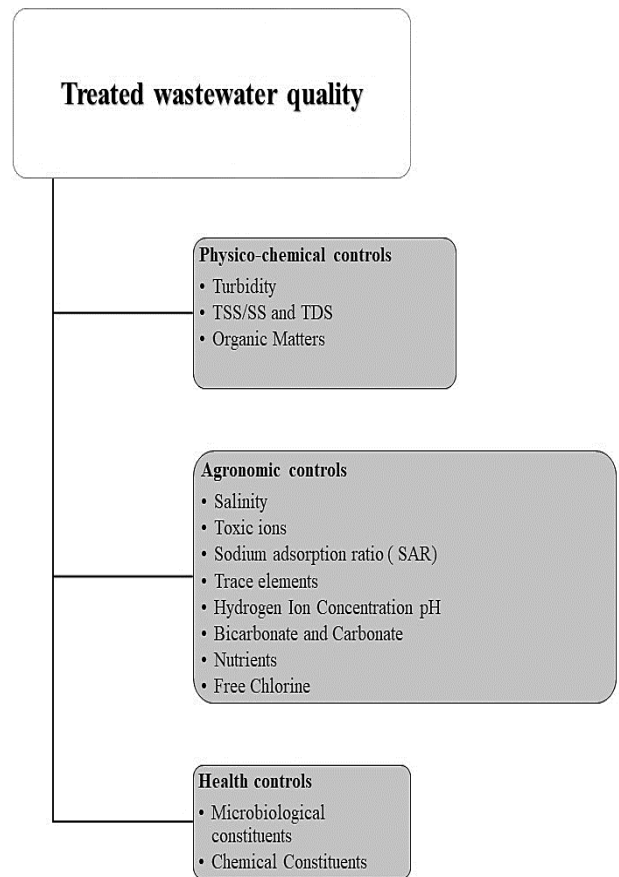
Treated wastewater quality

Physico-chemical controls
• Turbidity
• TSS/SS and TDS
• Organic Matters

Agronomic controls
• Salinity
• Toxic ions
• Sodium adsorption ratio ( SAR)
• Trace elements
• Hydrogen Ion Concentration pH
• Bicarbonate and Carbonate
• Nutrients
• Free Chlorine

Health controls
• Microbiological constituents
• Chemical Constituents